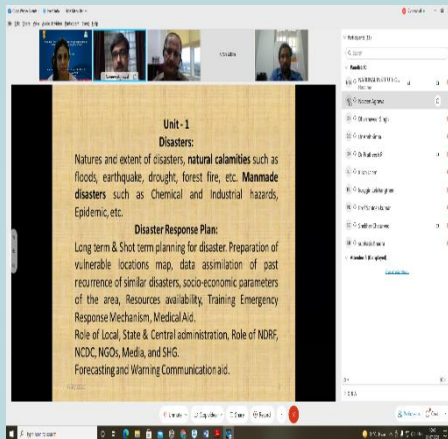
Unit - 1

Disasters:

Natures and extent of disasters, natural calamities such as floods, earthquake, drought, forest fire, etc. Manmade disasters such as Chemical and Industrial hazards, Epidemic, etc.

Disaster Response Plan:

Long term & Shot term planning for disaster. Preparation of vulnerable locations map, data assimilation of past recurrence of similar disasters, socio-economic parameters of the area, Resources availability, Training Emergency Response Mechanism, Medical Aid.

Role of Local, State & Central administration, Role of NDRF, NCDC, NGOs, Media, and SHG.

Forecasting and Warning Communication aid.